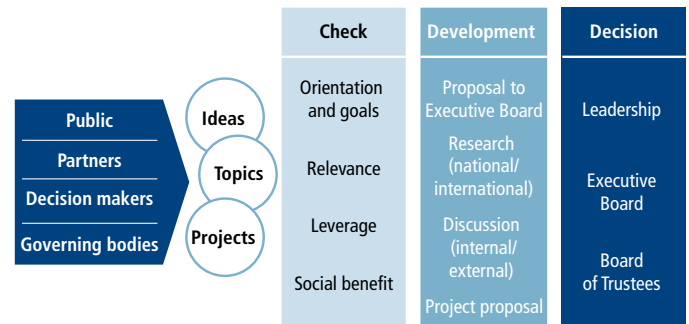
Public
Partners
Decision makers
Governing bodies

Ideas
Topics
Projects

Check
Orientation and goals
Relevance
Leverage
Social benefit

Development
Proposal to Executive Board
Research (national/ international)
Discussion (internal/ external)
Project proposal

Decision
Leadership
Executive Board
Board of Trustees